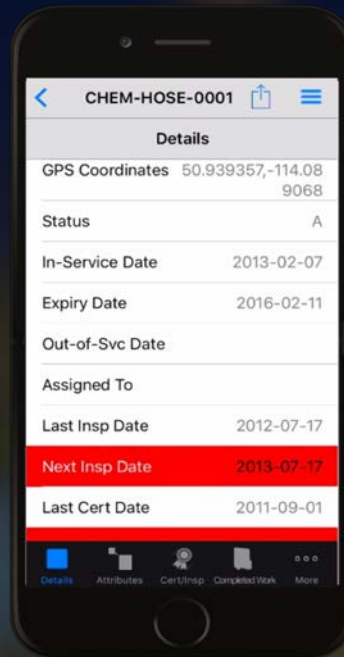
CHEM-HOSE-0001

Details

GPS Coordinates 50.939357,-114.089068

Status A

In-Service Date 2013-02-07

Expiry Date 2016-02-11

Out-of-Svc Date

Assigned To

Last Insp Date 2012-07-17

Next Insp Date 2013-07-17

Last Cert Date 2011-09-01

Details Attributes Cert/Insp Completed Work More